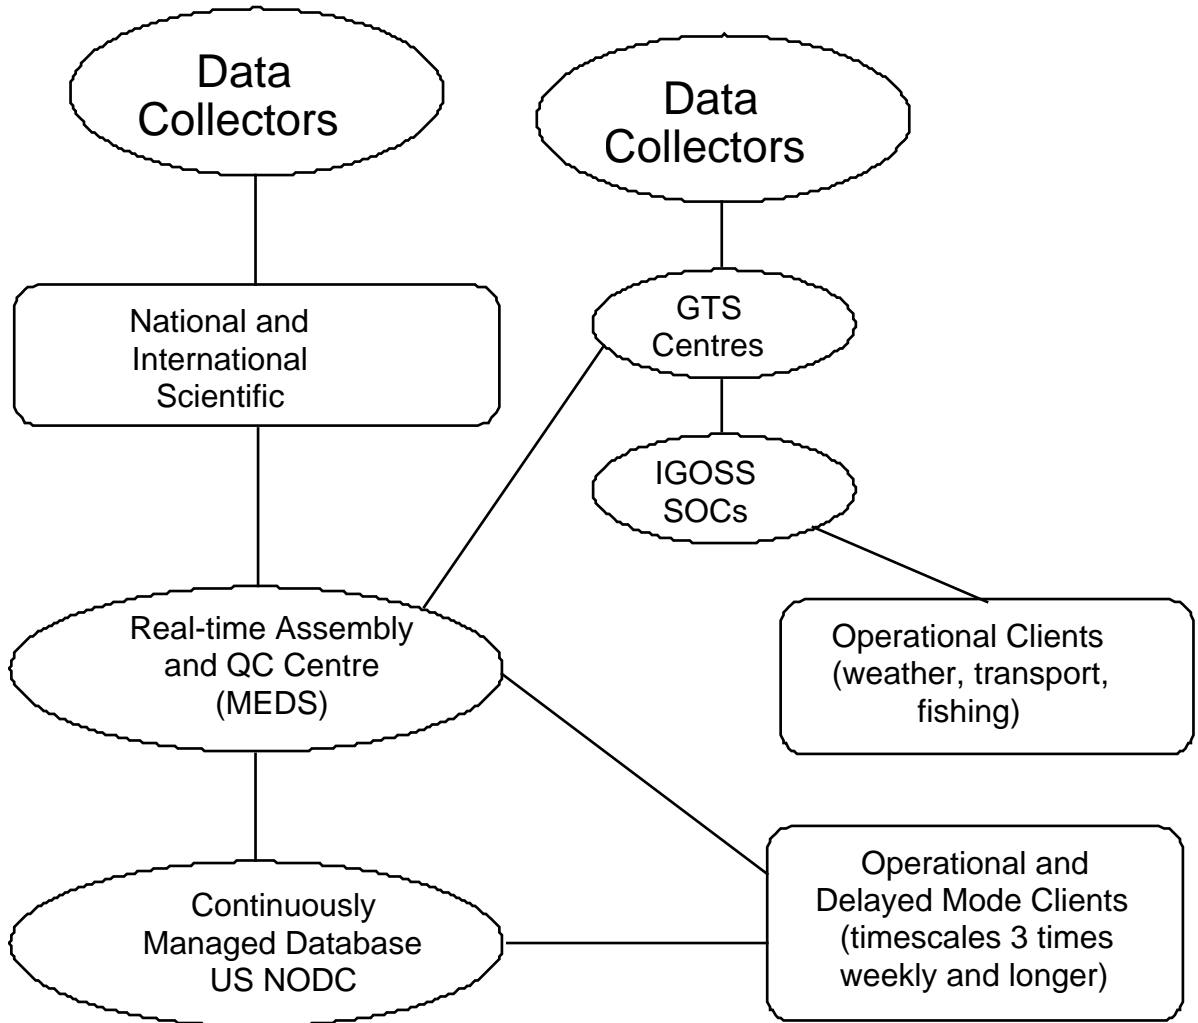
Data Collectors

Data Collectors

National and International Scientific

GTS Centres

IGOSS SOCs

Operational Clients (weather, transport, fishing)

Real-time Assembly and QC Centre (MEDS)

Operational and Delayed Mode Clients (timescales 3 times weekly and longer)

Continuously Managed Database US NODC